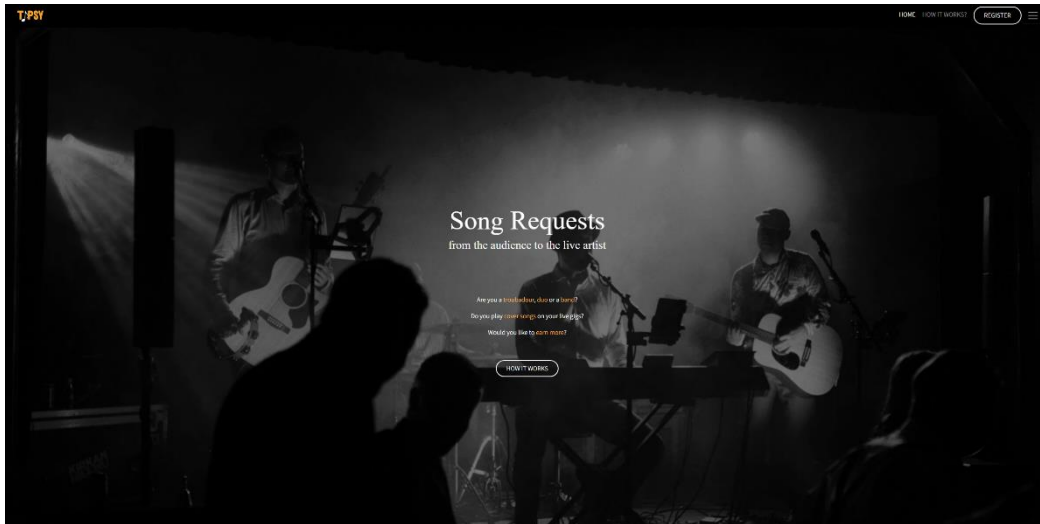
TIPSY

HOME HOW IT WORKS? REGISTER

Song Requests
from the audience to the live artist

Are you a troubadour, duo or a band?

Do you play cover songs on your live gigs?

Would you like to earn more?

HOW IT WORKS